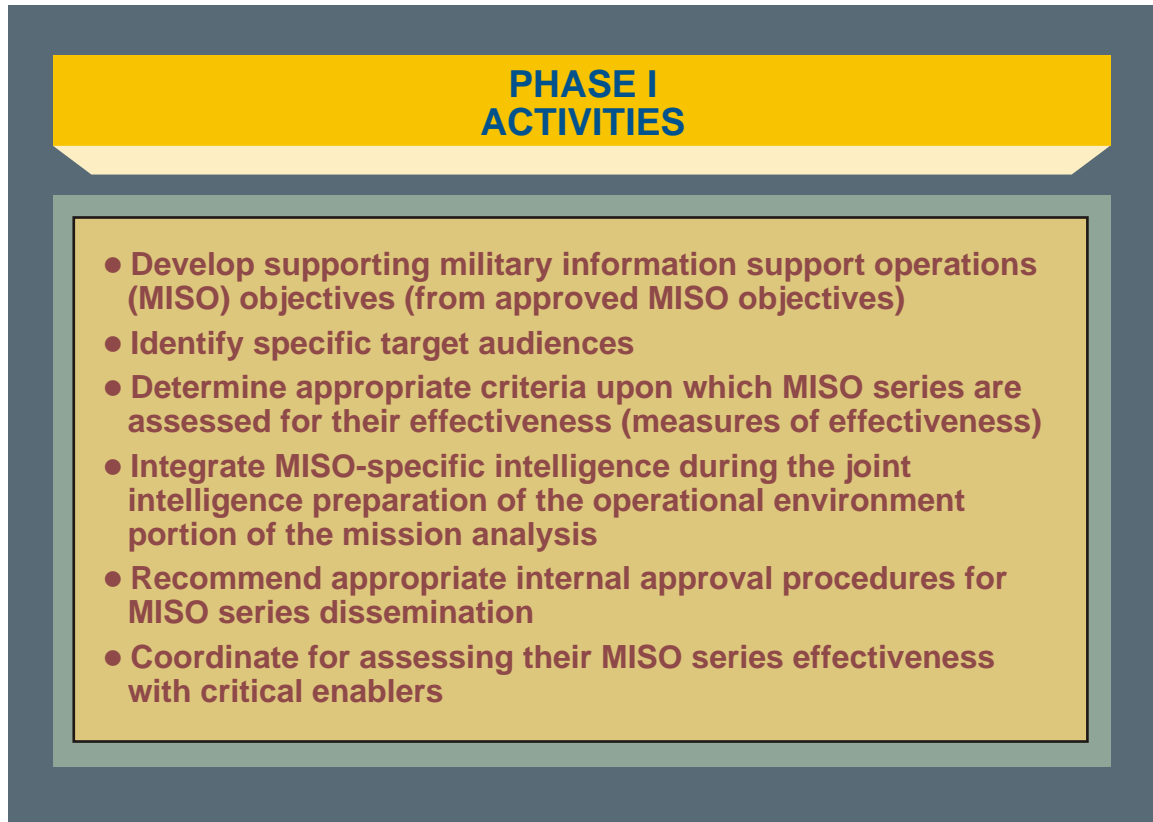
PHASE I
ACTIVITIES

- Develop supporting military information support operations (MISO) objectives (from approved MISO objectives)
- Identify specific target audiences
- Determine appropriate criteria upon which MISO series are assessed for their effectiveness (measures of effectiveness)
- Integrate MISO-specific intelligence during the joint intelligence preparation of the operational environment portion of the mission analysis
- Recommend appropriate internal approval procedures for MISO series dissemination
- Coordinate for assessing their MISO series effectiveness with critical enablers